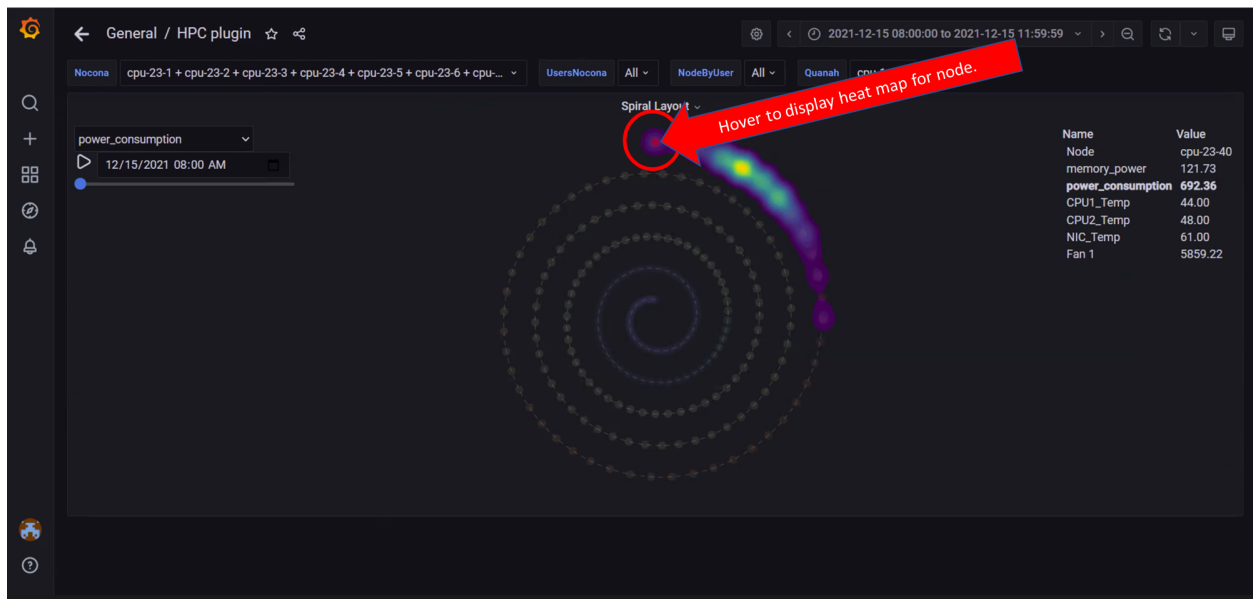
General / HPC plugin

2021-12-15 08:00:00 to 2021-12-15 11:59:59

Nocona cpu-23-1 + cpu-23-2 + cpu-23-3 + cpu-23-4 + cpu-23-5 + cpu-23-6 + cpu-...

UsersNocona All

NodeByUser All

Quanah cpu-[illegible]

Hover to display heat map for node.

Spiral Layout

power_consumption

12/15/2021 08:00 AM

| Name | Value |
|---|---|
| Node | cpu-23-40 |
| memory_power | 121.73 |
| power_consumption | 692.36 |
| CPU1_Temp | 44.00 |
| CPU2_Temp | 48.00 |
| NIC_Temp | 61.00 |
| Fan 1 | 5859.22 |